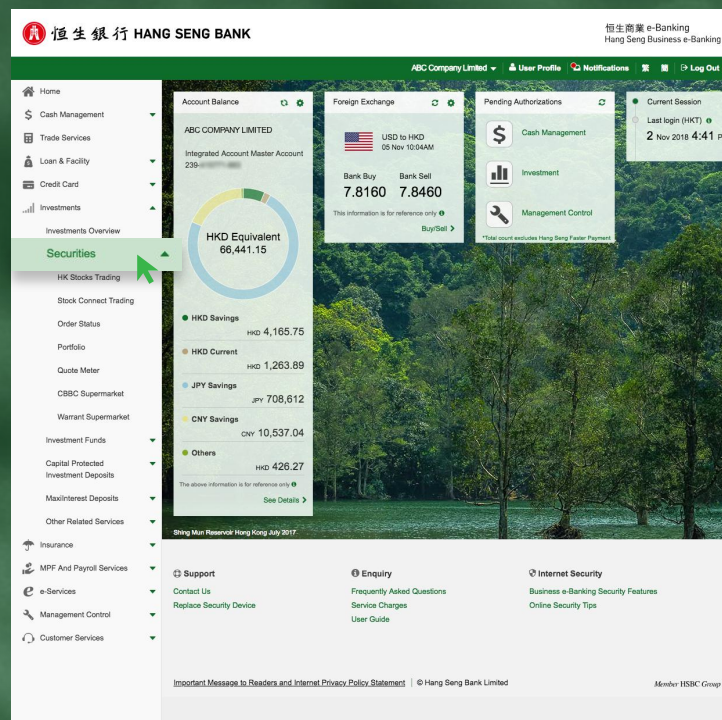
恒生銀行 HANG SENG BANK

恒生商業 e-Banking
Hang Seng Business e-Banking

ABC Company Limited User Profile Notifications 繁 简 Log Out

Home
Cash Management
Trade Services
Loan & Facility
Credit Card
Investments
Investments Overview
Securities
HK Stocks Trading
Stock Connect Trading
Order Status
Portfolio
Quote Meter
CBBC Supermarket
Warrant Supermarket
Investment Funds
Capital Protected Investment Deposits
MaxiInterest Deposits
Other Related Services
Insurance
MPF And Payroll Services
e-Services
Management Control
Customer Services

Account Balance
ABC COMPANY LIMITED
Integrated Account Master Account
239-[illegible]
HKD Equivalent
66,441.15
HKD Savings
HKD 4,165.75
HKD Current
HKD 1,263.89
JPY Savings
JPY 708,612
CNY Savings
CNY 10,537.04
Others
HKD 426.27
The above information is for reference only
See Details

Foreign Exchange
USD to HKD
05 Nov 10:04AM
Bank Buy Bank Sell
7.8160 7.8460
This information is for reference only
Buy/Sell

Pending Authorizations
Cash Management
Investment
Management Control
*Total count excludes Hang Seng Faster Payment

Current Session
Last login (HKT)
2 Nov 2018 4:41 P

Shing Mun Reservoir Hong Kong July 2017

Support
Contact Us
Replace Security Device

Enquiry
Frequently Asked Questions
Service Charges
User Guide

Internet Security
Business e-Banking Security Features
Online Security Tips

Important Message to Readers and Internet Privacy Policy Statement | © Hang Seng Bank Limited

Member HSBC Group